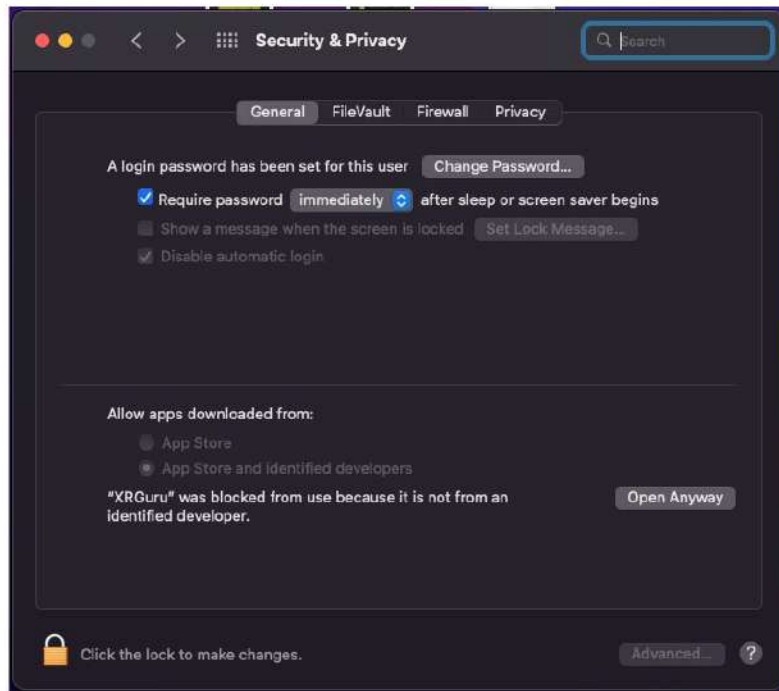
Security & Privacy

Search

General FileVault Firewall Privacy

A login password has been set for this user Change Password...

Require password immediately after sleep or screen saver begins

Show a message when the screen is locked Set Lock Message...

Disable automatic login

Allow apps downloaded from:

App Store

App Store and identified developers

"XRGuru" was blocked from use because it is not from an identified developer.

Open Anyway

Click the lock to make changes.

Advanced...

?